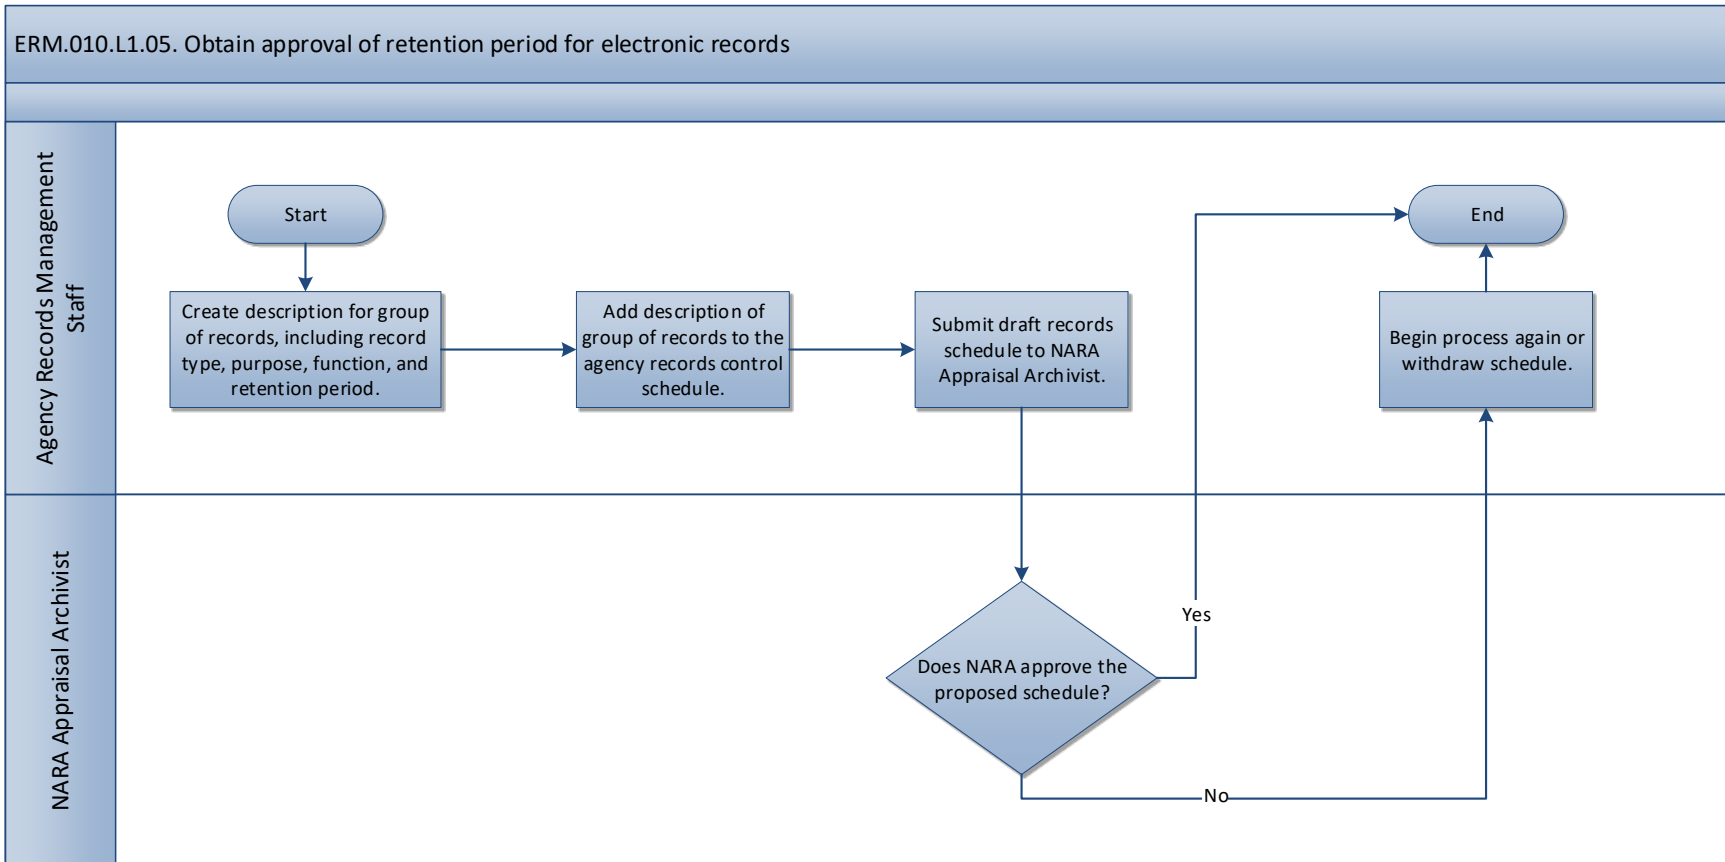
ERM.010.L1.05. Obtain approval of retention period for electronic records

Agency Records Management Staff

Start

Create description for group of records, including record type, purpose, function, and retention period.

Add description of group of records to the agency records control schedule.

Submit draft records schedule to NARA Appraisal Archivist.

End

Begin process again or withdraw schedule.

NARA Appraisal Archivist

Does NARA approve the proposed schedule?

Yes

No